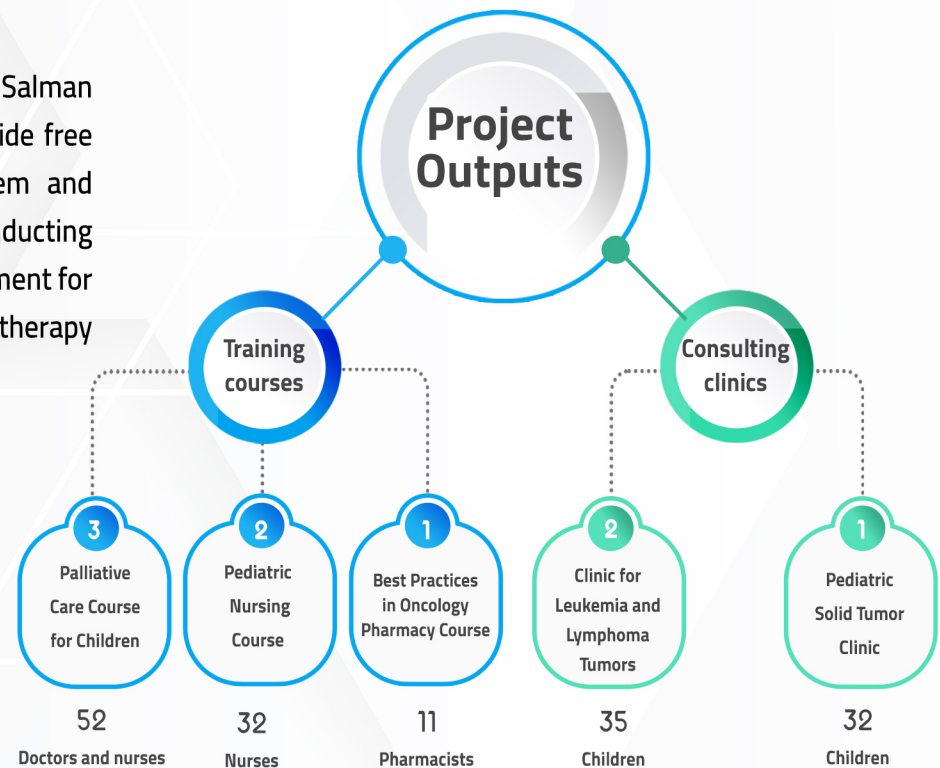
Salman
ide free
em and
ducting
ment for
therapy

Project Outputs

Training courses

Consulting clinics

3
Palliative Care Course for Children
52
Doctors and nurses

2
Pediatric Nursing Course
32
Nurses

1
Best Practices in Oncology Pharmacy Course
11
Pharmacists

2
Clinic for Leukemia and Lymphoma Tumors
35
Children

1
Pediatric Solid Tumor Clinic
32
Children